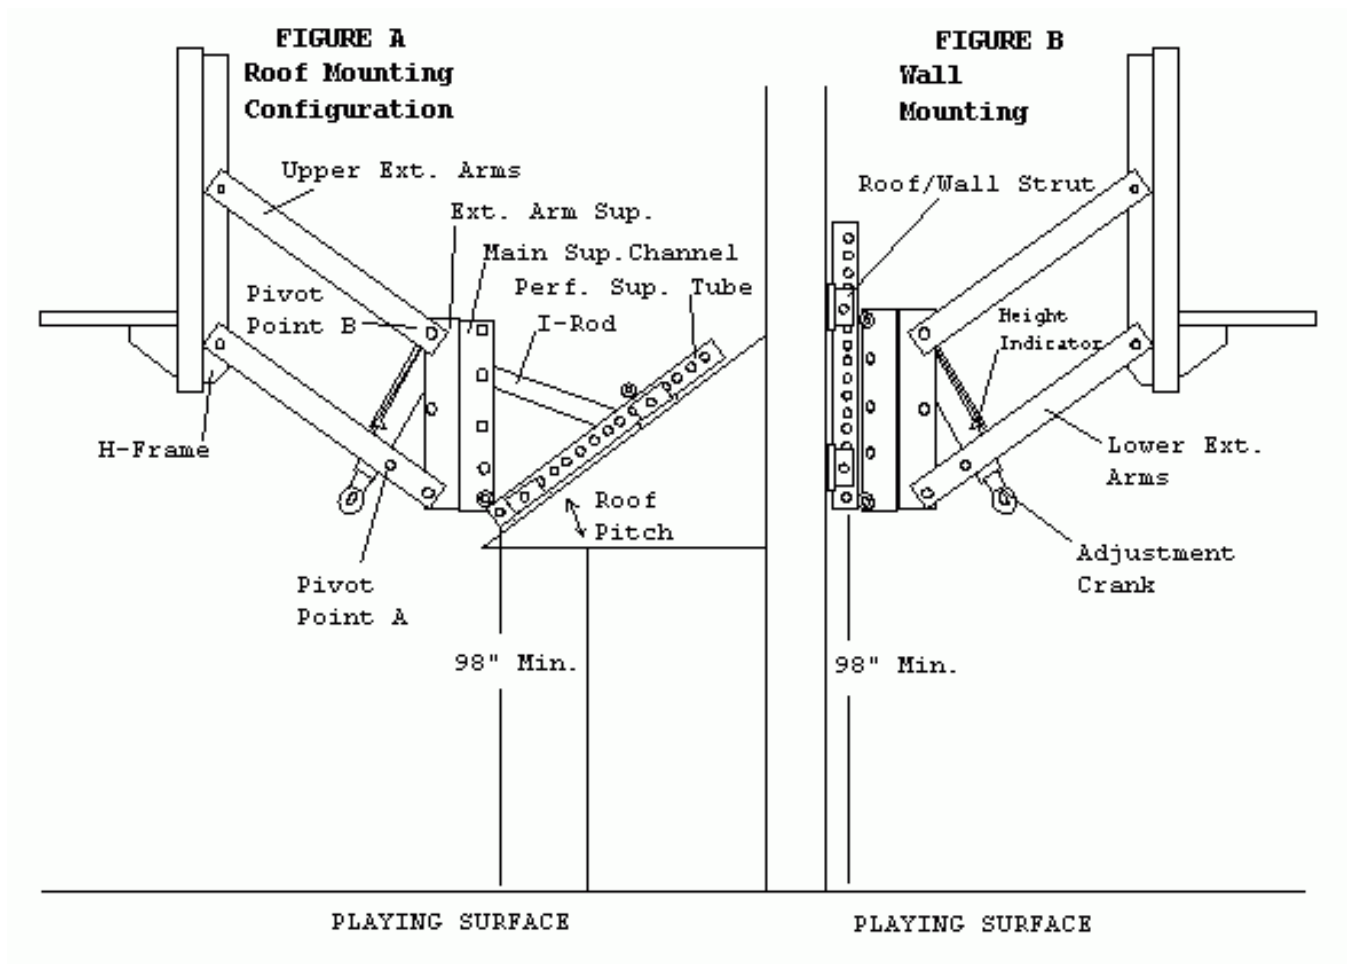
FIGURE A
Roof Mounting
Configuration

Upper Ext. Arms
Ext. Arm Sup.
Main Sup.Channel
Perf. Sup. Tube
Pivot
Point B
I-Rod
H-Frame
Roof
Pitch
Pivot
Point A
98" Min.

FIGURE B
Wall
Mounting

Roof/Wall Strut
Height
Indicator
Lower Ext.
Arms
Adjustment
Crank
98" Min.

PLAYING SURFACE
PLAYING SURFACE